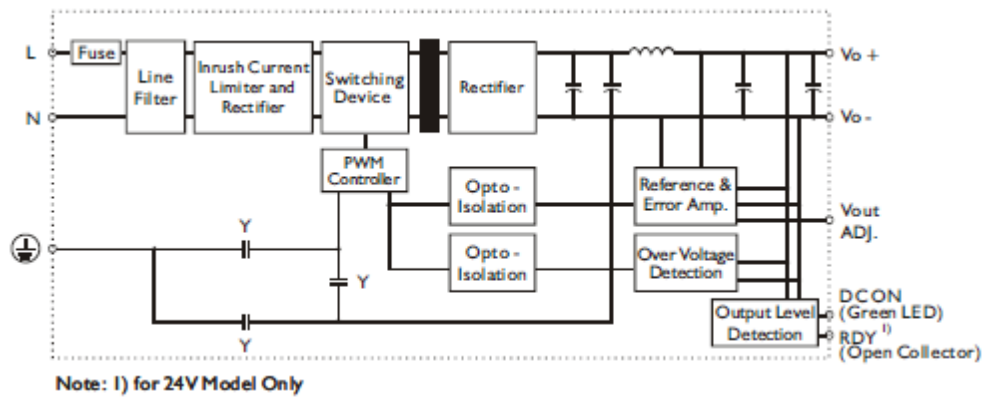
L
Fuse
Line Filter
Inrush Current Limiter and Rectifier
Switching Device
Rectifier
Vo +
N
Vo -
PWM Controller
Opto - Isolation
Reference & Error Amp.
Vout ADJ.
Y
Opto - Isolation
Over Voltage Detection
Y
DC ON (Green LED)
Y
Output Level Detection
RDY $^{1)}$ (Open Collector)

Note: 1) for 24V Model Only